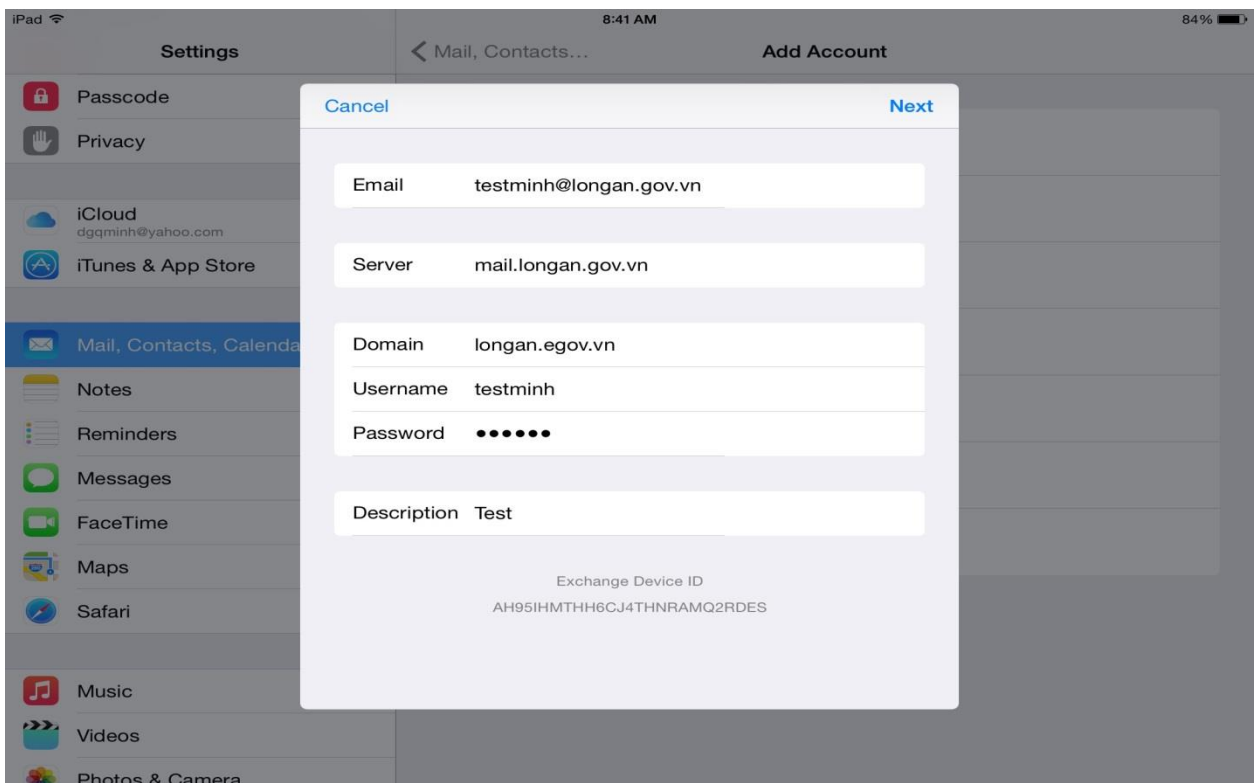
iPad
8:41 AM
84%

Settings
Mail, Contacts...
Add Account

Passcode
Privacy
iCloud
dgqminh@yahoo.com
iTunes & App Store
Mail, Contacts, Calenda
Notes
Reminders
Messages
FaceTime
Maps
Safari
Music
Videos
Photos & Camera

Cancel
Next

Email testminh@longan.gov.vn

Server mail.longan.gov.vn

Domain longan.egov.vn
Username testminh
Password ••••••

Description Test

Exchange Device ID
AH95IHMTHH6CJ4THNRAMQ2RDES